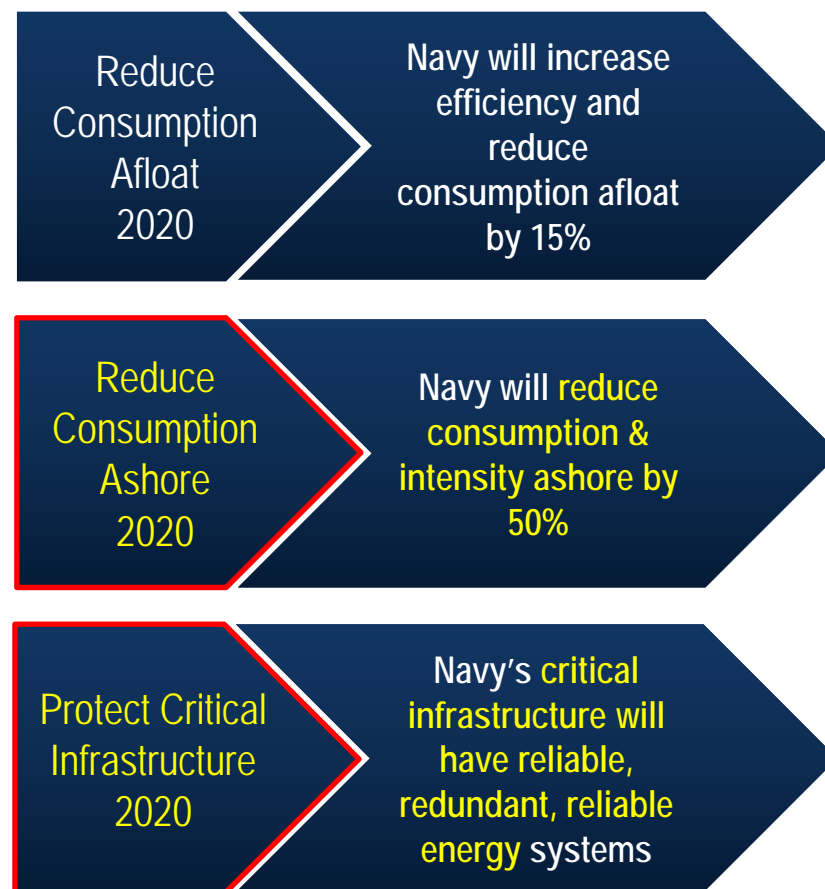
Reduce Consumption Afloat 2020

Navy will increase efficiency and reduce consumption afloat by 15%

Reduce Consumption Ashore 2020

Navy will reduce consumption & intensity ashore by 50%

Protect Critical Infrastructure 2020

Navy's critical infrastructure will have reliable, redundant, reliable energy systems